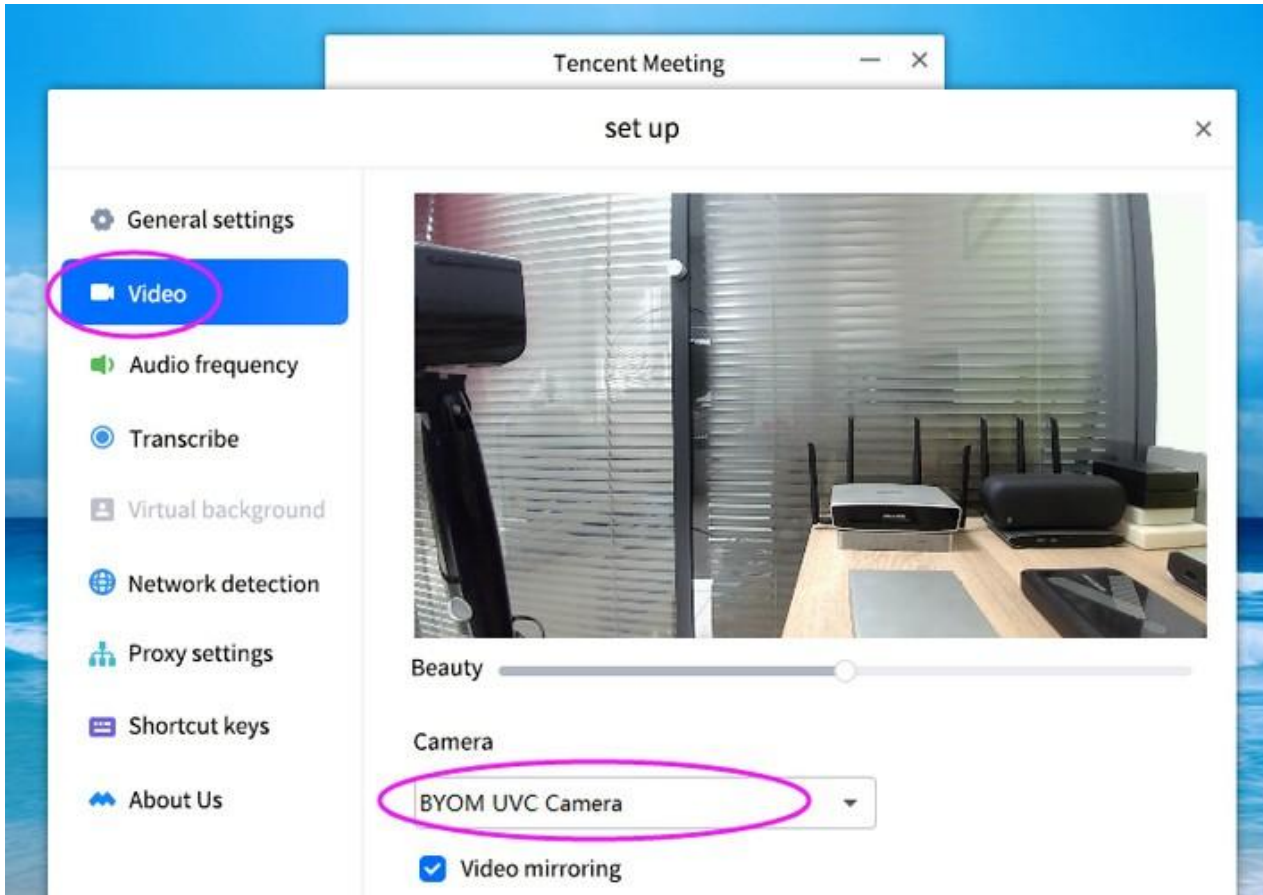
Tencent Meeting

set up

General settings

Video

Audio frequency

Transcribe

Virtual background

Network detection

Proxy settings

Shortcut keys

About Us

Beauty

Camera

BYOM UVC Camera

Video mirroring